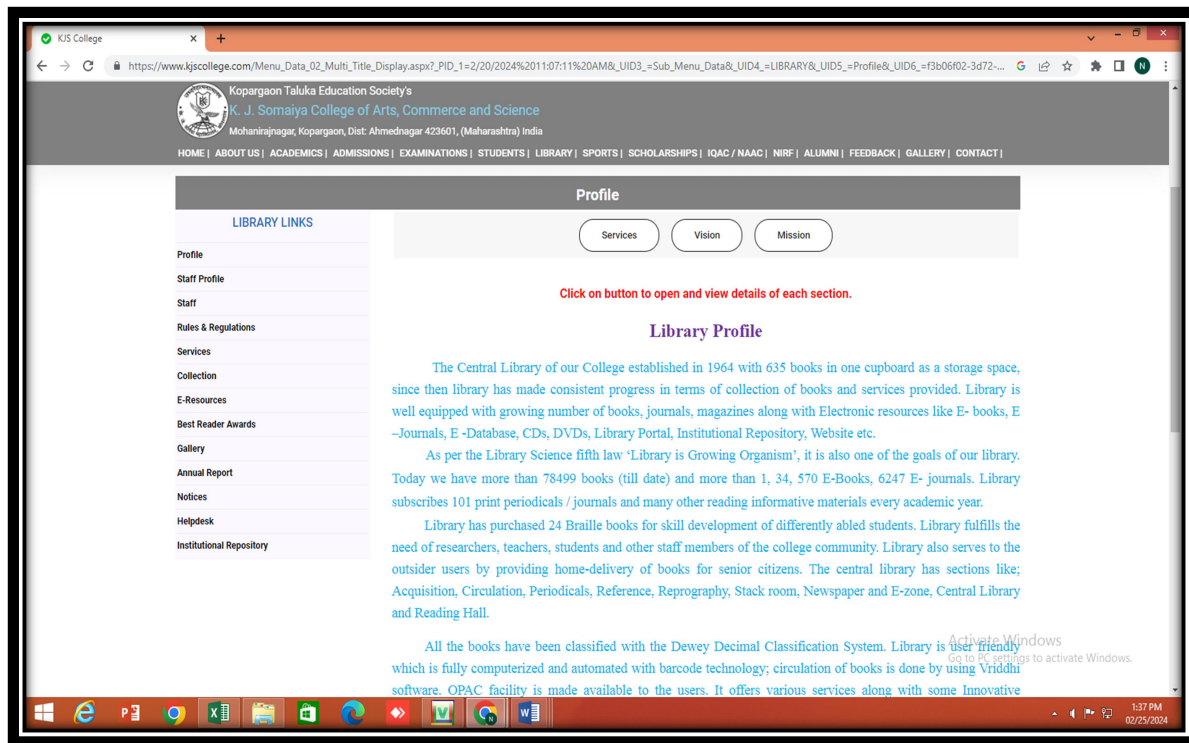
KJS College ×
+
https://www.kjscollege.com/Menu_Data_02_Multi_Title_Display.aspx?_PID_1=2/20/2024%2011:07:11%20AM&_UID3_=Sub_Menu_Data&_UID4_=LIBRARY&_UID5_=Profile&_UID6_=f3b06f02-3d72-...

Kopargaon Taluka Education Society's
K. J. Somaiya College of Arts, Commerce and Science
Mohanirajnagar, Kopargaon, Dist: Ahmednagar 423601, (Maharashtra) India

HOME | ABOUT US | ACADEMICS | ADMISSIONS | EXAMINATIONS | STUDENTS | LIBRARY | SPORTS | SCHOLARSHIPS | IQAC / NAAC | NIRF | ALUMNI | FEEDBACK | GALLERY | CONTACT |

Profile

LIBRARY LINKS
Profile
Staff Profile
Staff
Rules & Regulations
Services
Collection
E-Resources
Best Reader Awards
Gallery
Annual Report
Notices
Helpdesk
Institutional Repository

Services
Vision
Mission

Click on button to open and view details of each section.

Library Profile

The Central Library of our College established in 1964 with 635 books in one cupboard as a storage space, since then library has made consistent progress in terms of collection of books and services provided. Library is well equipped with growing number of books, journals, magazines along with Electronic resources like E- books, E –Journals, E -Database, CDs, DVDs, Library Portal, Institutional Repository, Website etc.

As per the Library Science fifth law 'Library is Growing Organism', it is also one of the goals of our library. Today we have more than 78499 books (till date) and more than 1, 34, 570 E-Books, 6247 E- journals. Library subscribes 101 print periodicals / journals and many other reading informative materials every academic year.

Library has purchased 24 Braille books for skill development of differently abled students. Library fulfills the need of researchers, teachers, students and other staff members of the college community. Library also serves to the outsider users by providing home-delivery of books for senior citizens. The central library has sections like; Acquisition, Circulation, Periodicals, Reference, Reprography, Stack room, Newspaper and E-zone, Central Library and Reading Hall.

All the books have been classified with the Dewey Decimal Classification System. Library is user friendly which is fully computerized and automated with barcode technology; circulation of books is done by using Vriddhi software. OPAC facility is made available to the users. It offers various services along with some Innovative

Activate Windows
Go to PC settings to activate Windows.

1:37 PM
02/25/2024